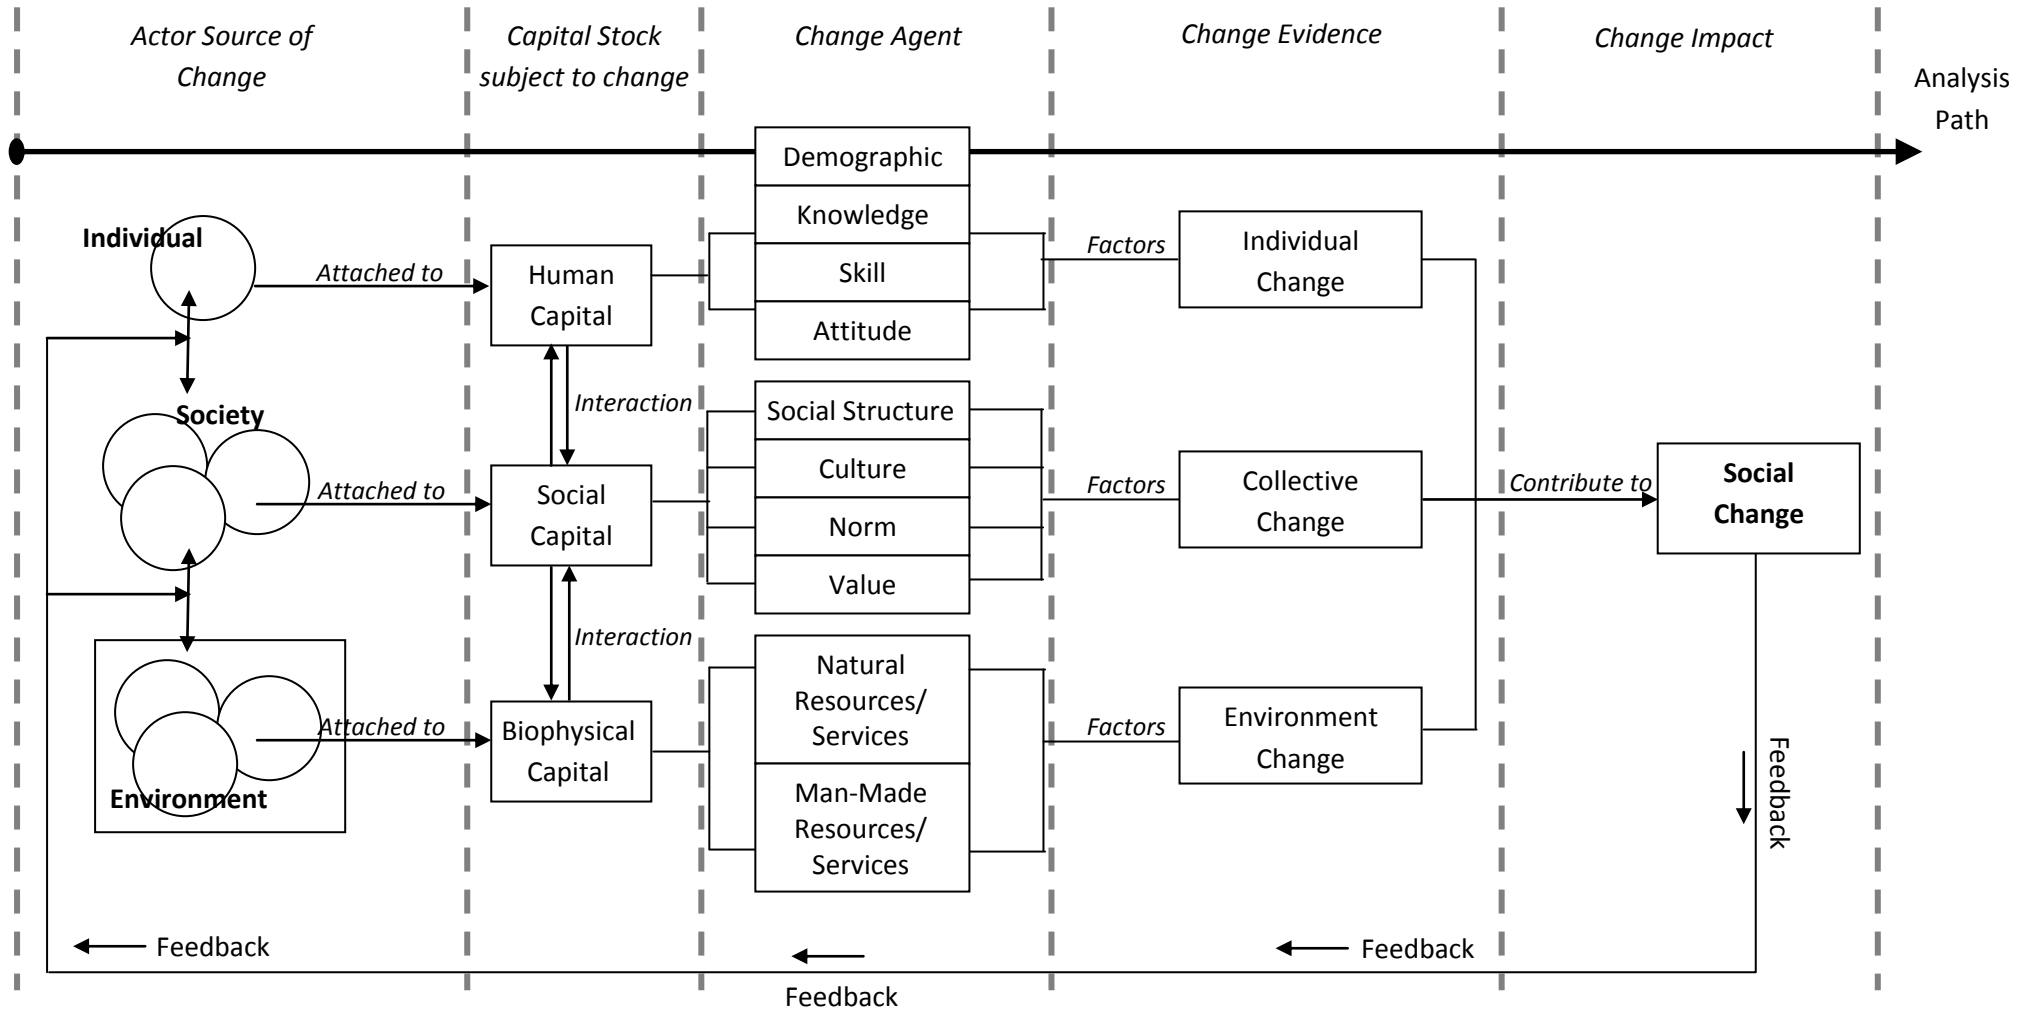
Actor Source of Change

Capital Stock subject to change

Change Agent

Change Evidence

Change Impact

Analysis Path

Demographic

Knowledge

Skill

Attitude

Individual

Attached to

Human Capital

Factors

Individual Change

Interaction

Society

Social Structure

Culture

Norm

Value

Attached to

Social Capital

Factors

Collective Change

Contribute to

Social Change

Interaction

Natural Resources/ Services

Man-Made Resources/ Services

Attached to

Biophysical Capital

Factors

Environment Change

Environment

Feedback

Feedback

Feedback

Feedback